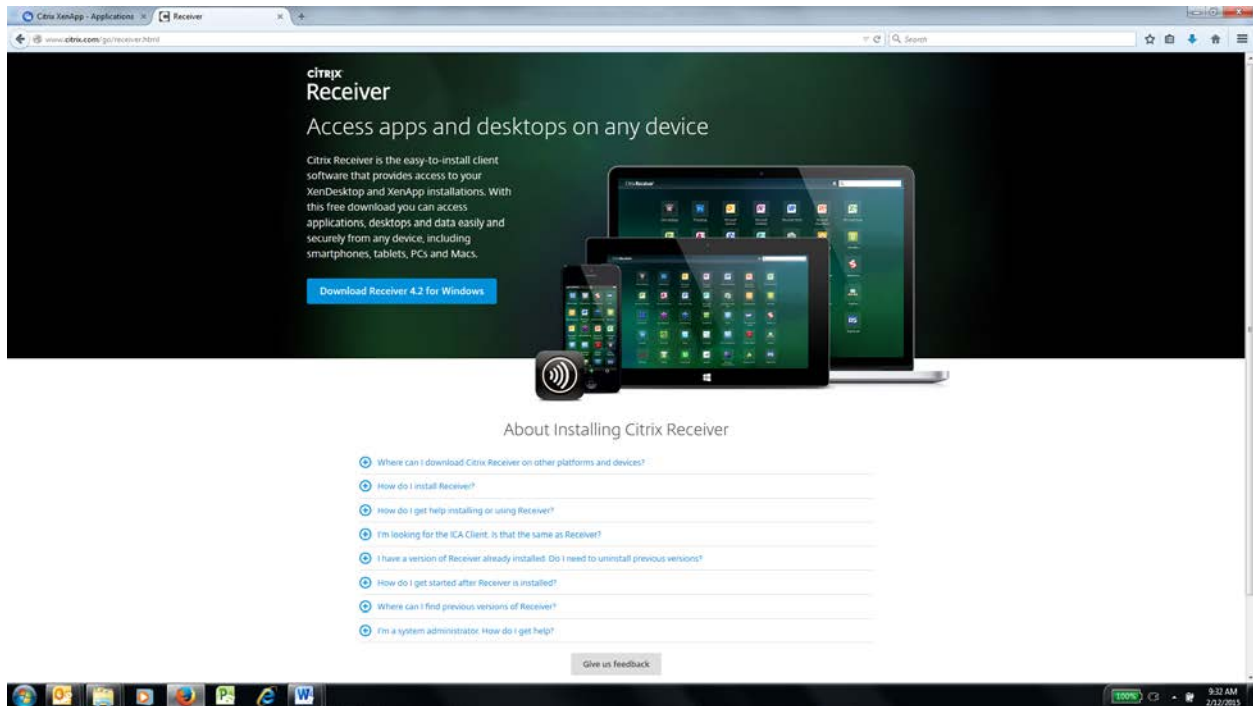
Citrix XenApp - Applications × Receiver ×

www.citrix.com/go/receiver.html

Search

citrix
Receiver

Access apps and desktops on any device

Citrix Receiver is the easy-to-install client software that provides access to your XenDesktop and XenApp installations. With this free download you can access applications, desktops and data easily and securely from any device, including smartphones, tablets, PCs and Macs.

Download Receiver 4.2 for Windows

About Installing Citrix Receiver

Where can I download Citrix Receiver on other platforms and devices?

How do I install Receiver?

How do I get help installing or using Receiver?

I'm looking for the ICA Client. Is that the same as Receiver?

I have a version of Receiver already installed. Do I need to uninstall previous versions?

How do I get started after Receiver is installed?

Where can I find previous versions of Receiver?

I'm a system administrator. How do I get help?

Give us feedback

100%

9:32 AM
2/12/2015